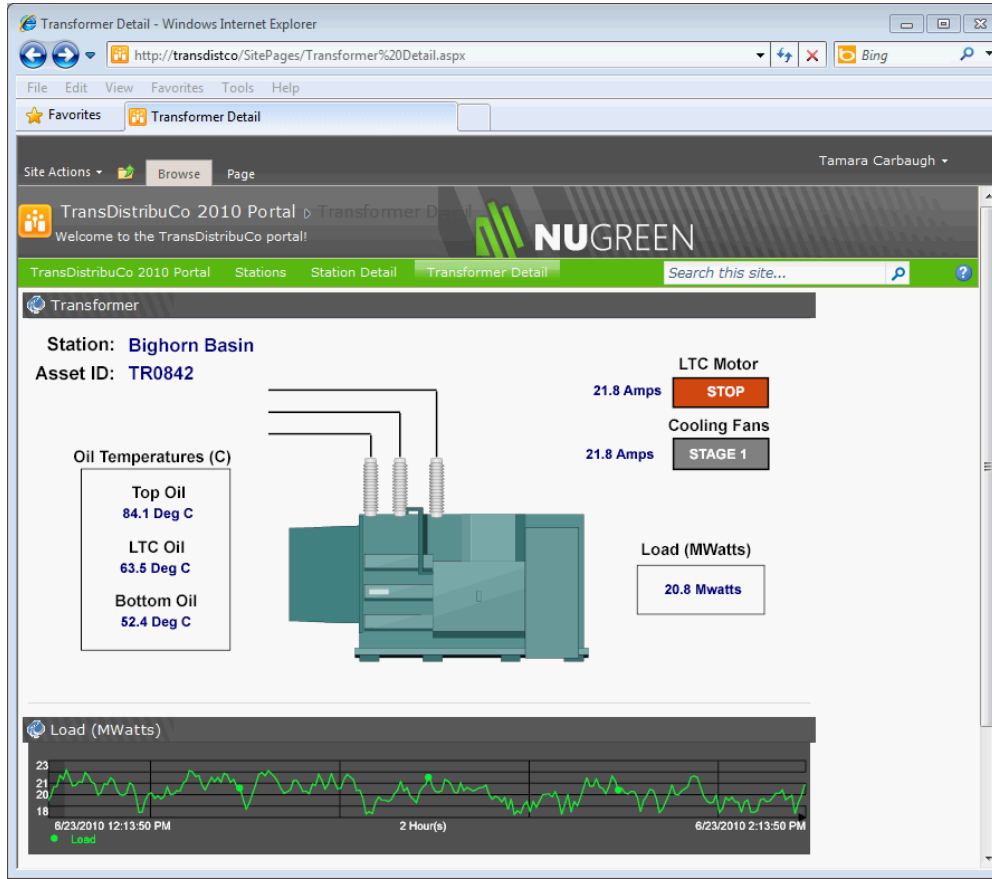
Transformer Detail - Windows Internet Explorer

http://transdistco/SitePages/Transformer%20Detail.aspx

Bing

File Edit View Favorites Tools Help

Favorites

Transformer Detail

Site Actions

Browse

Page

Tamara Carbaugh

TransDistribuCo 2010 Portal ▷ Transformer Detail

Welcome to the TransDistribuCo portal!

NUGREEN

TransDistribuCo 2010 Portal

Stations

Station Detail

Transformer Detail

Search this site...

Transformer

Station: Bighorn Basin

Asset ID: TR0842

LTC Motor

21.8 Amps

STOP

Cooling Fans

21.8 Amps

STAGE 1

Oil Temperatures (C)

Top Oil

84.1 Deg C

LTC Oil

63.5 Deg C

Bottom Oil

52.4 Deg C

Load (MWatts)

20.8 Mwatts

Load (MWatts)

23

21

20

18

6/23/2010 12:13:50 PM

2 Hour(s)

6/23/2010 2:13:50 PM

Load